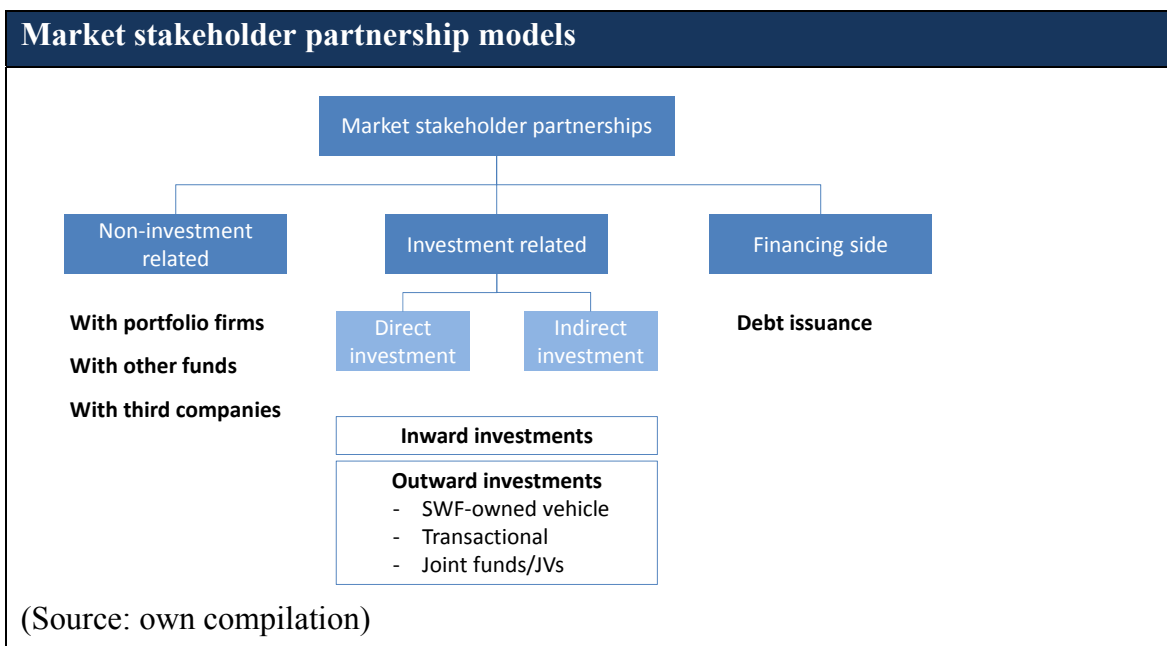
Market stakeholder partnership models

Market stakeholder partnerships

Non-investment related

Investment related

Financing side

With portfolio firms

With other funds

With third companies

Direct investment

Indirect investment

Debt issuance

Inward investments

Outward investments
- SWF-owned vehicle
- Transactional
- Joint funds/JVs

(Source: own compilation)